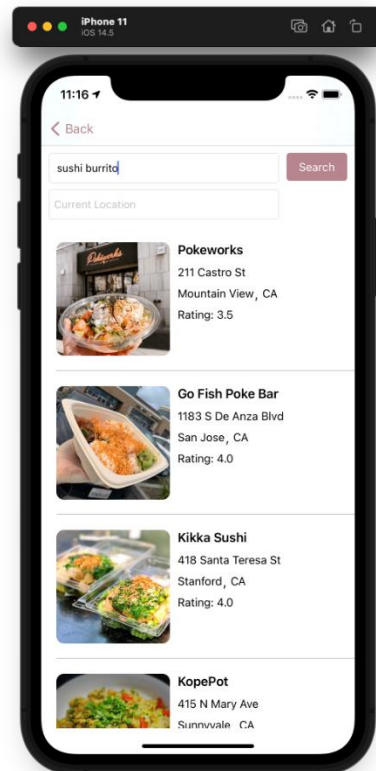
iPhone 11
iOS 14.5

11:16

< Back

sushi burrito

Search

Current Location

Pokeworks
211 Castro St
Mountain View, CA
Rating: 3.5

Go Fish Poke Bar
1183 S De Anza Blvd
San Jose, CA
Rating: 4.0

Kikka Sushi
418 Santa Teresa St
Stanford, CA
Rating: 4.0

KopePot
415 N Mary Ave
Sunnyvale, CA